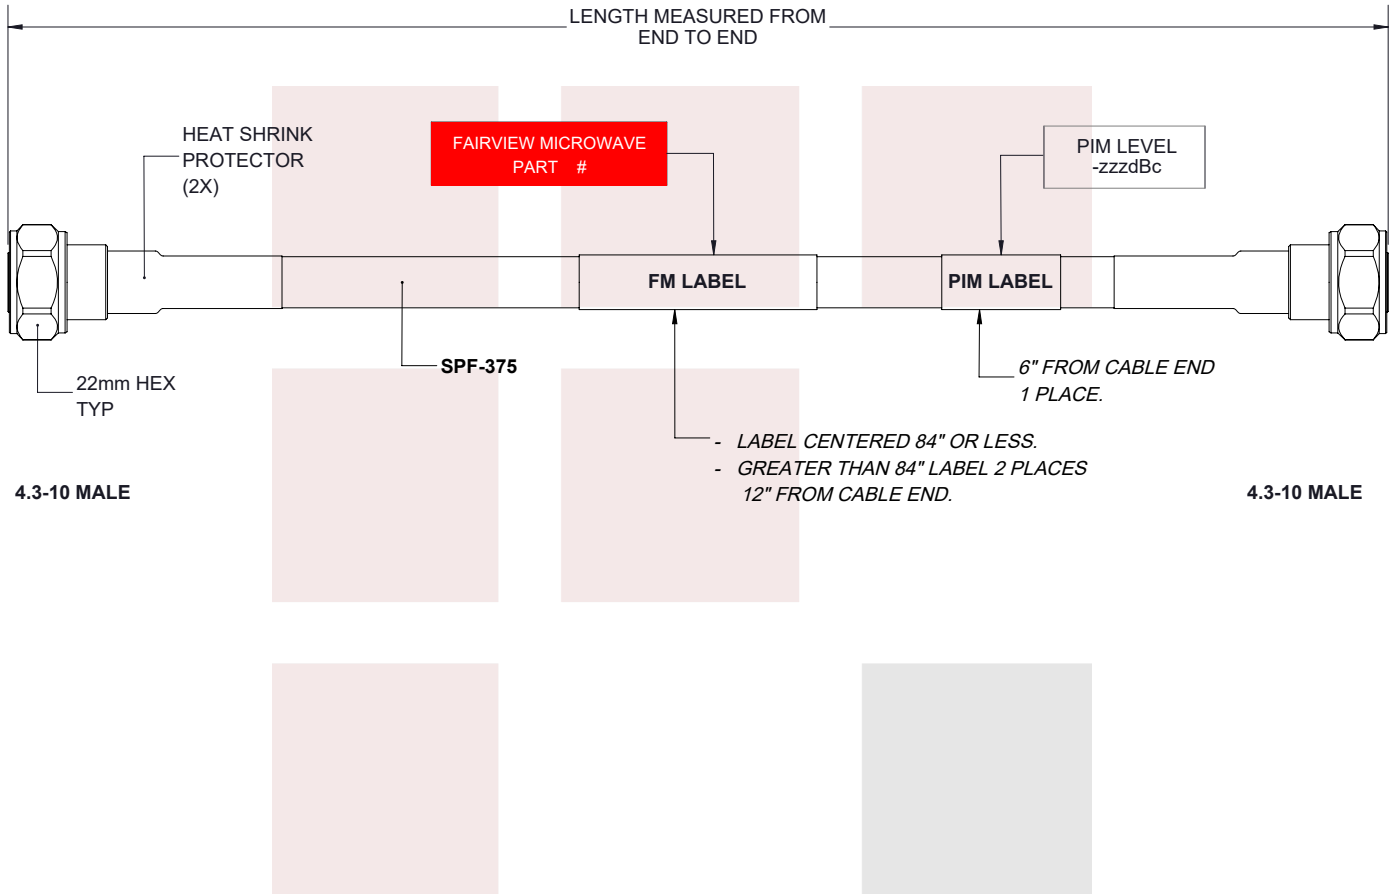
LENGTH MEASURED FROM END TO END

HEAT SHRINK PROTECTOR (2X)

FAIRVIEW MICROWAVE PART #

PIM LEVEL -zzzdBc

FM LABEL

PIM LABEL

22mm HEX TYP

SPF-375

6" FROM CABLE END 1 PLACE.

- LABEL CENTERED 84" OR LESS.
- GREATER THAN 84" LABEL 2 PLACES 12" FROM CABLE END.

4.3-10 MALE

4.3-10 MALE